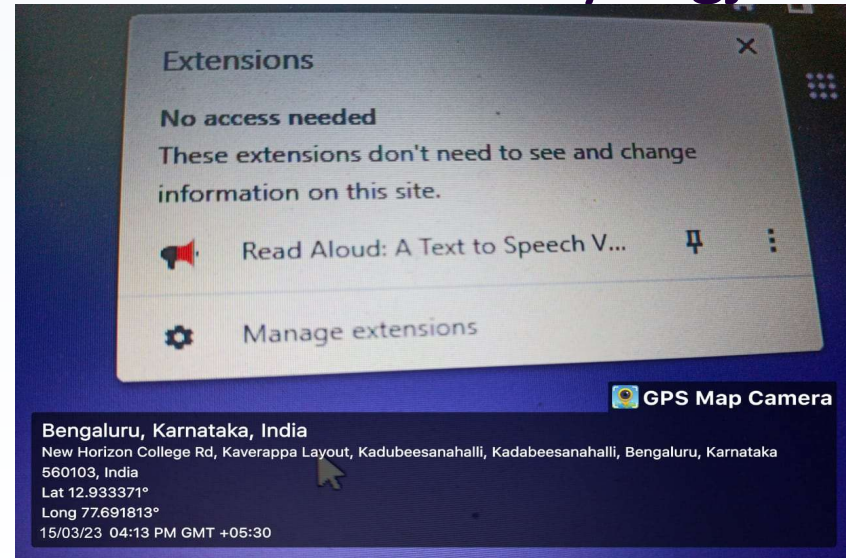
Extensions

No access needed
These extensions don't need to see and change information on this site.

Read Aloud: A Text to Speech V...

Manage extensions

GPS Map Camera

Bengaluru, Karnataka, India
New Horizon College Rd, Kaverappa Layout, Kadubeesanahalli, Kadabeesanahalli, Bengaluru, Karnataka 560103, India
Lat 12.933371°
Long 77.691813°
15/03/23 04:13 PM GMT +05:30